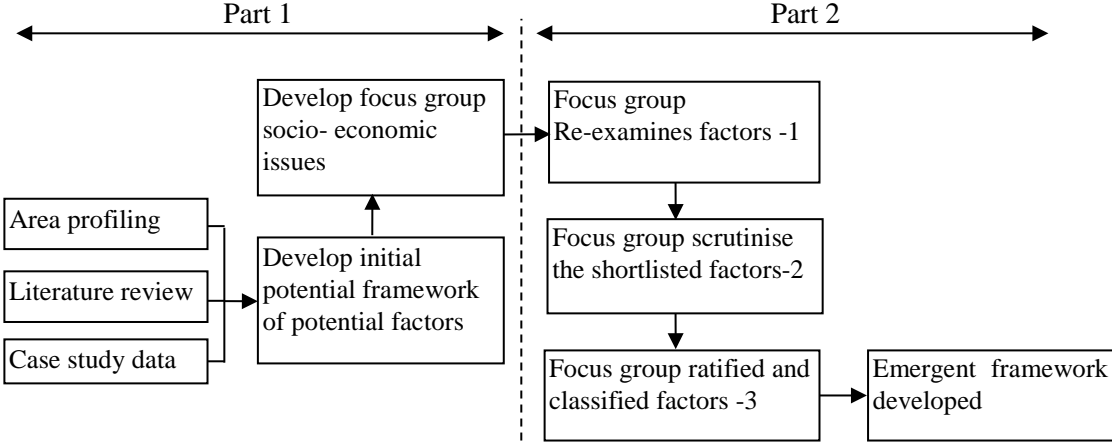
Part 1

Part 2

Develop focus group socio- economic issues

Area profiling

Literature review

Case study data

Develop initial potential framework of potential factors

Focus group Re-examines factors -1

Focus group scrutinise the shortlisted factors-2

Focus group ratified and classified factors -3

Emergent framework developed